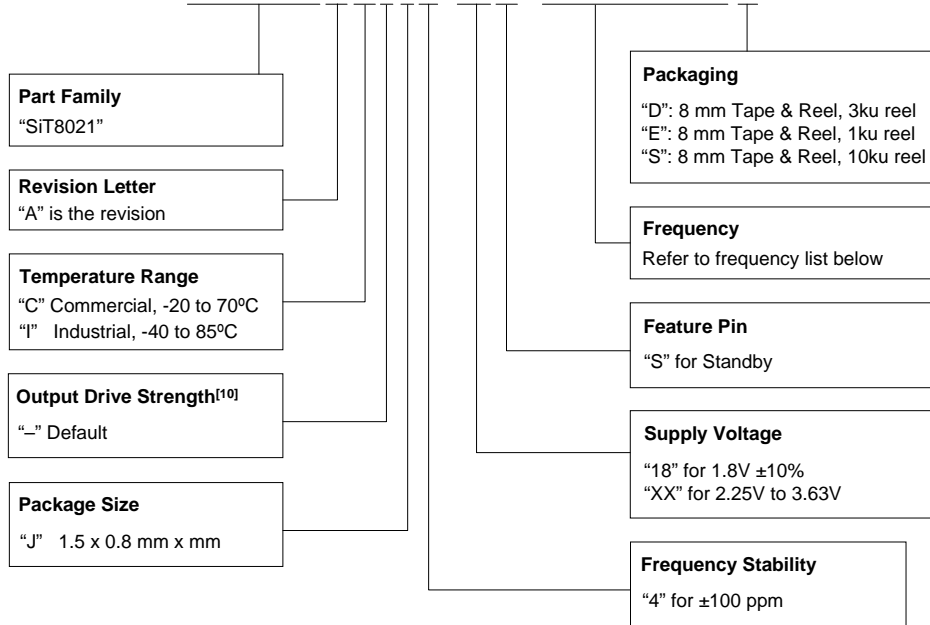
**Part Family**
"SiT8021"

**Revision Letter**
"A" is the revision

**Temperature Range**
"C" Commercial, -20 to 70ºC
"I" Industrial, -40 to 85ºC

**Output Drive Strength$^{[10]}$**
"–" Default

**Package Size**
"J" 1.5 x 0.8 mm x mm

**Packaging**
"D": 8 mm Tape & Reel, 3ku reel
"E": 8 mm Tape & Reel, 1ku reel
"S": 8 mm Tape & Reel, 10ku reel

**Frequency**
Refer to frequency list below

**Feature Pin**
"S" for Standby

**Supply Voltage**
"18" for 1.8V ±10%
"XX" for 2.25V to 3.63V

**Frequency Stability**
"4" for ±100 ppm